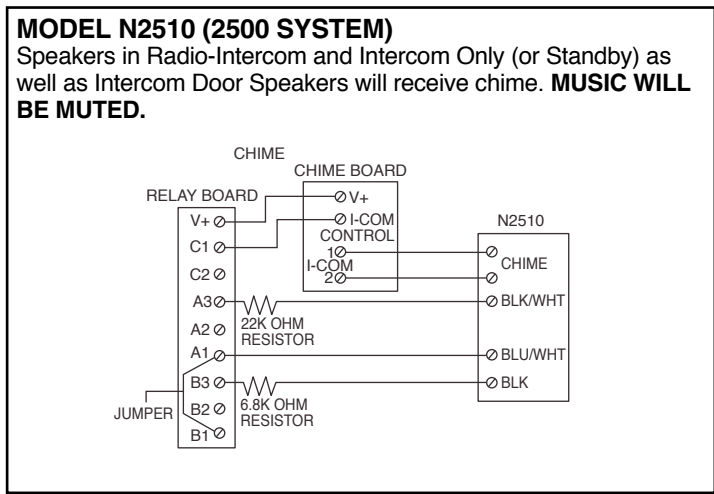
**MODEL N2510 (2500 SYSTEM)**
Speakers in Radio-Intercom and Intercom Only (or Standby) as well as Intercom Door Speakers will receive chime. **MUSIC WILL BE MUTED.**

CHIME
CHIME BOARD
RELAY BOARD
V+
C1
C2
A3
A2
A1
B3
B2
B1
JUMPER
V+
I-COM
CONTROL
1
I-COM
2
22K OHM RESISTOR
6.8K OHM RESISTOR
N2510
CHIME
BLK/WHT
BLU/WHT
BLK